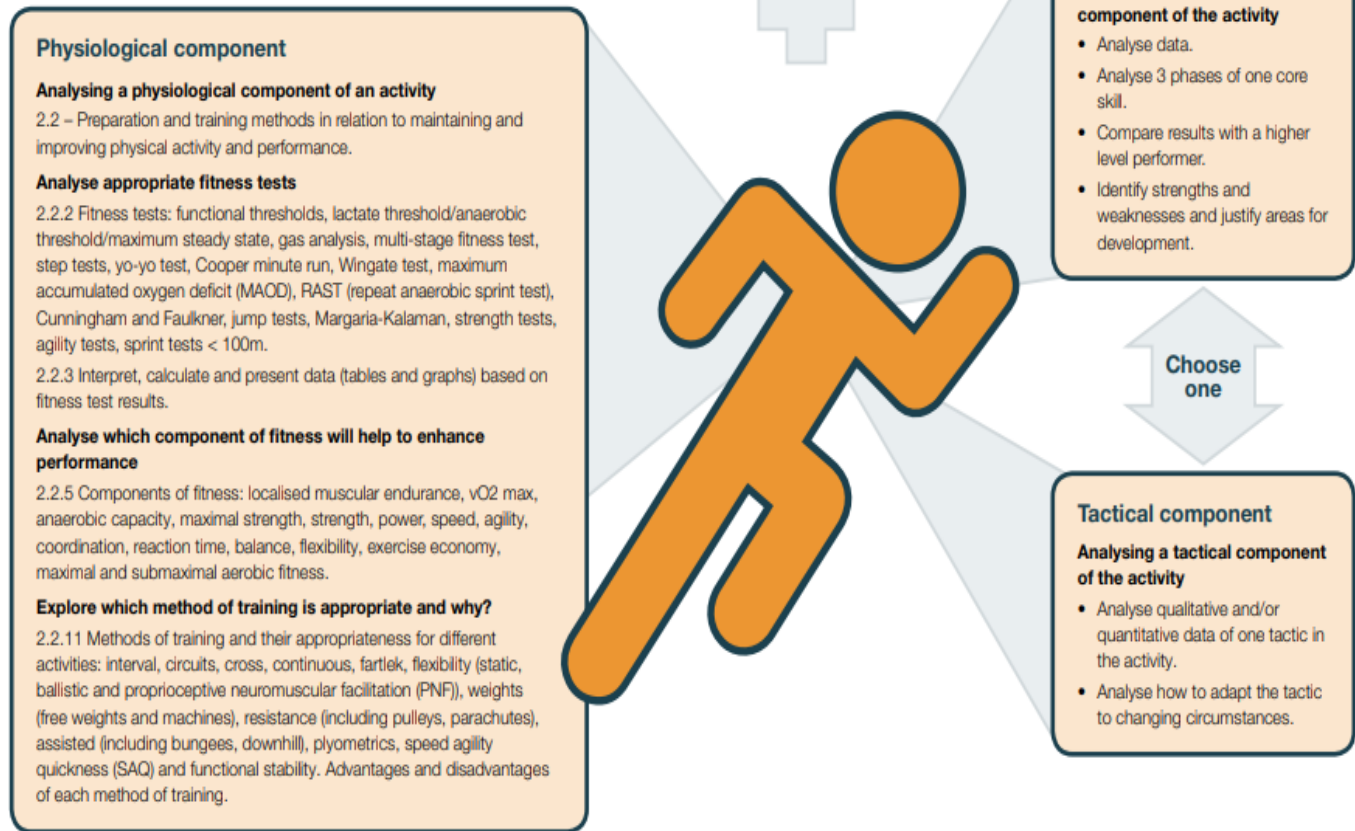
Physiological component

Analysing a physiological component of an activity

2.2 – Preparation and training methods in relation to maintaining and improving physical activity and performance.

Analyse appropriate fitness tests

2.2.2 Fitness tests: functional thresholds, lactate threshold/anaerobic threshold/maximum steady state, gas analysis, multi-stage fitness test, step tests, yo-yo test, Cooper minute run, Wingate test, maximum accumulated oxygen deficit (MAOD), RAST (repeat anaerobic sprint test), Cunningham and Faulkner, jump tests, Margaria-Kalaman, strength tests, agility tests, sprint tests < 100m.

2.2.3 Interpret, calculate and present data (tables and graphs) based on fitness test results.

Analyse which component of fitness will help to enhance performance

2.2.5 Components of fitness: localised muscular endurance, vO2 max, anaerobic capacity, maximal strength, strength, power, speed, agility, coordination, reaction time, balance, flexibility, exercise economy, maximal and submaximal aerobic fitness.

Explore which method of training is appropriate and why?

2.2.11 Methods of training and their appropriateness for different activities: interval, circuits, cross, continuous, fartlek, flexibility (static, ballistic and proprioceptive neuromuscular facilitation (PNF)), weights (free weights and machines), resistance (including pulleys, parachutes), assisted (including bungees, downhill), plyometrics, speed agility quickness (SAQ) and functional stability. Advantages and disadvantages of each method of training.

component of the activity

• Analyse data.
• Analyse 3 phases of one core skill.
• Compare results with a higher level performer.
• Identify strengths and weaknesses and justify areas for development.

Choose one

Tactical component

Analysing a tactical component of the activity

• Analyse qualitative and/or quantitative data of one tactic in the activity.
• Analyse how to adapt the tactic to changing circumstances.